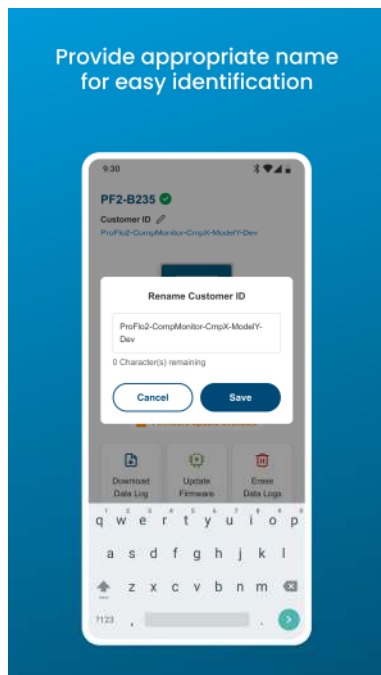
Provide appropriate name for easy identification

9:30

PF2-B235

Customer ID

ProFlo2-CompMonitor-CmpX-ModelY-Dev

Rename Customer ID

ProFlo2-CompMonitor-CmpX-ModelY-Dev

0 Character(s) remaining

Cancel

Save

Download Data Log

Update Firmware

Erase Data Logs

q w e r t y u i o p

a s d f g h j k l

z x c v b n m

?123 ,